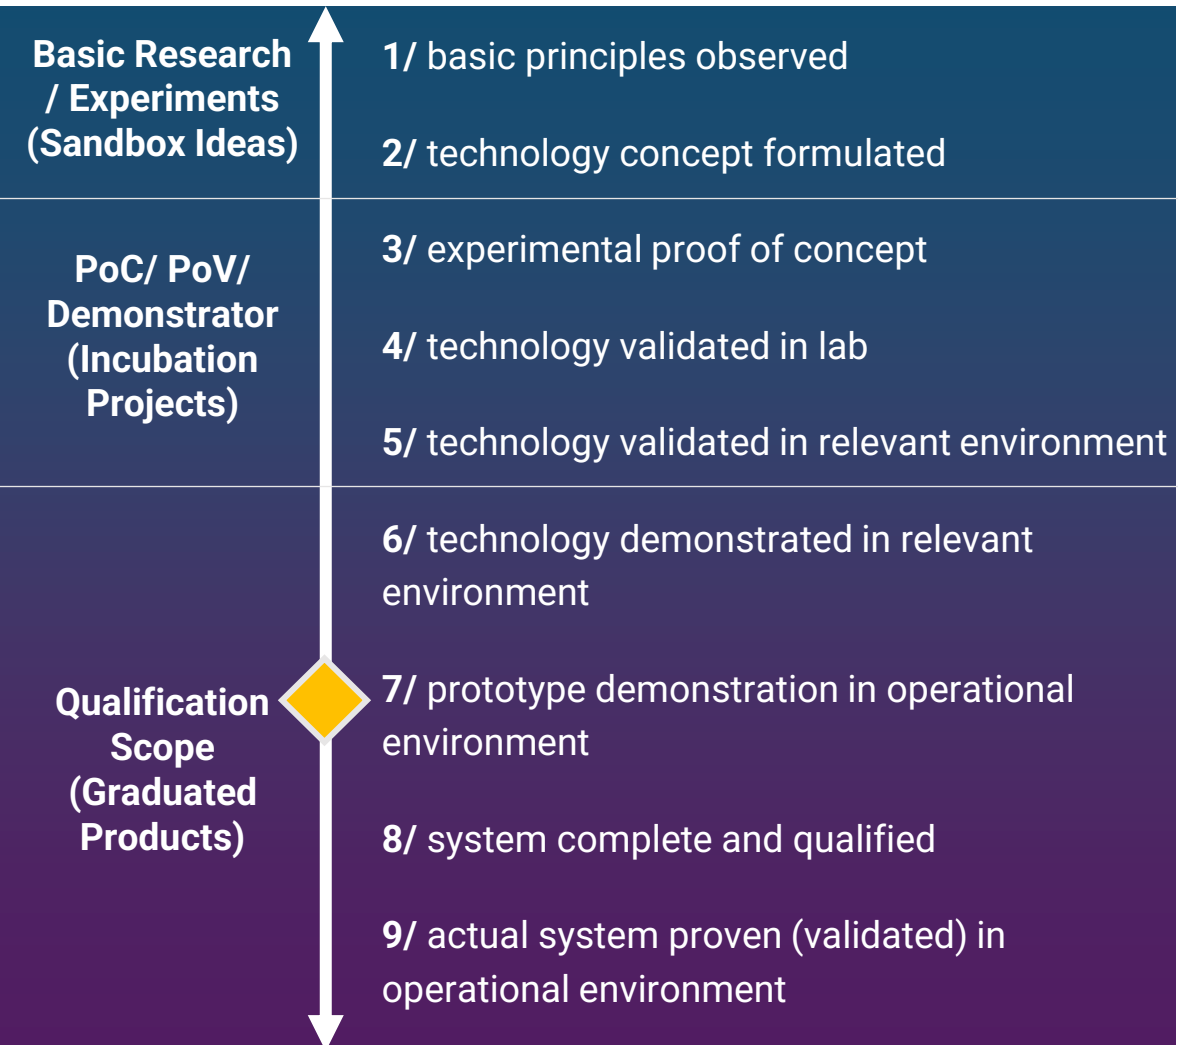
| | |
|---|---|
| Basic Research / Experiments (Sandbox Ideas) | 1/ basic principles observed<br><br>2/ technology concept formulated |
| PoC/ PoV/ Demonstrator (Incubation Projects) | 3/ experimental proof of concept<br><br>4/ technology validated in lab<br><br>5/ technology validated in relevant environment |
| Qualification Scope (Graduated Products) | 6/ technology demonstrated in relevant environment<br><br>7/ prototype demonstration in operational environment<br><br>8/ system complete and qualified<br><br>9/ actual system proven (validated) in operational environment |